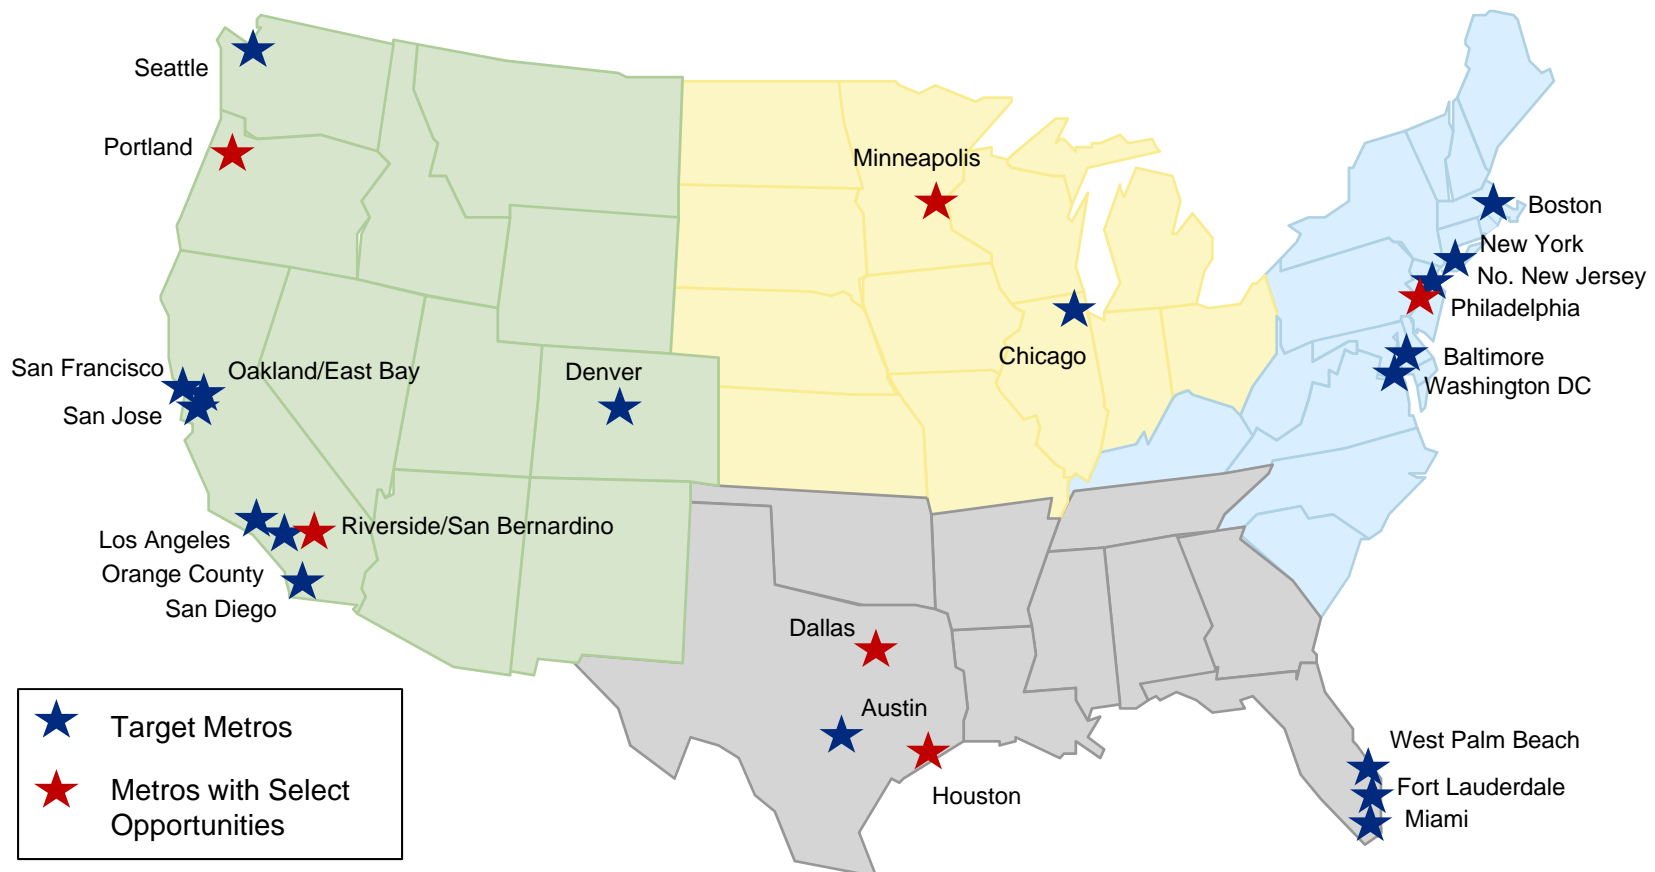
Seattle
Portland
Minneapolis
Boston
New York
No. New Jersey
Philadelphia
Chicago
Baltimore
Washington DC
San Francisco
Oakland/East Bay
San Jose
Denver
Los Angeles
Orange County
San Diego
Riverside/San Bernardino
Dallas
Austin
Houston
West Palm Beach
Fort Lauderdale
Miami

Target Metros
Metros with Select Opportunities